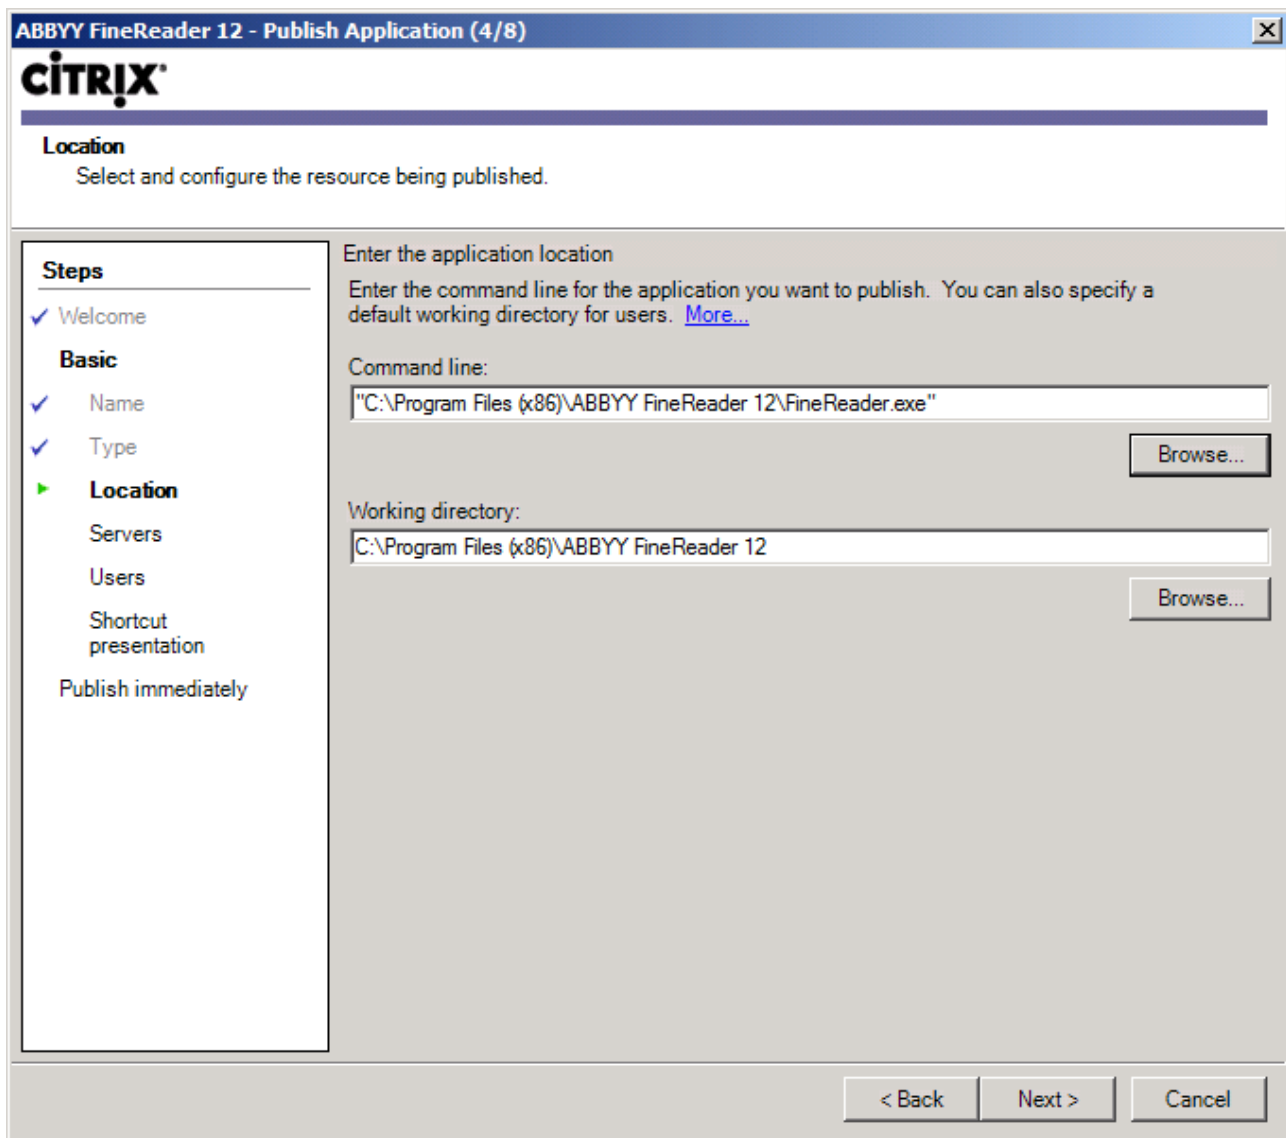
ABBYY FineReader 12 - Publish Application (4/8)

CITRIX

Location
Select and configure the resource being published.

Steps
✓ Welcome
Basic
✓ Name
✓ Type
Location
Servers
Users
Shortcut presentation
Publish immediately

Enter the application location

Enter the command line for the application you want to publish. You can also specify a default working directory for users. More...

Command line:
"C:\Program Files (x86)\ABBYY FineReader 12\FineReader.exe"

Browse...

Working directory:
C:\Program Files (x86)\ABBYY FineReader 12

Browse...

< Back | Next > | Cancel